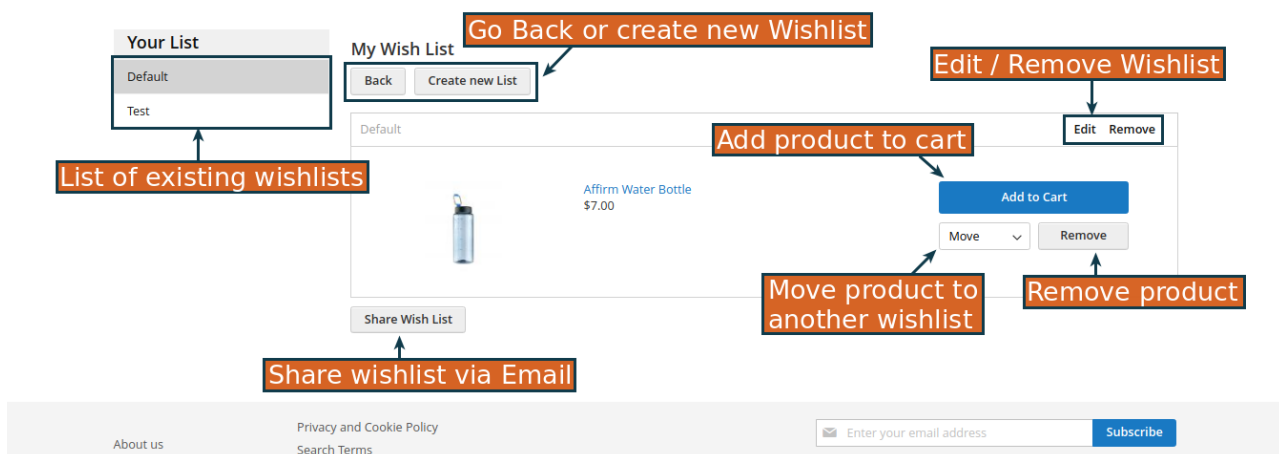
Your List

Default

Test

List of existing wishlists

My Wish List

Go Back or create new Wishlist

Back

Create new List

Edit / Remove Wishlist

Default

Edit Remove

Add product to cart

Affirm Water Bottle
$7.00

Add to Cart

Move

Remove

Move product to another wishlist

Remove product

Share Wish List

Share wishlist via Email

About us

Privacy and Cookie Policy

Search Terms

Enter your email address

Subscribe